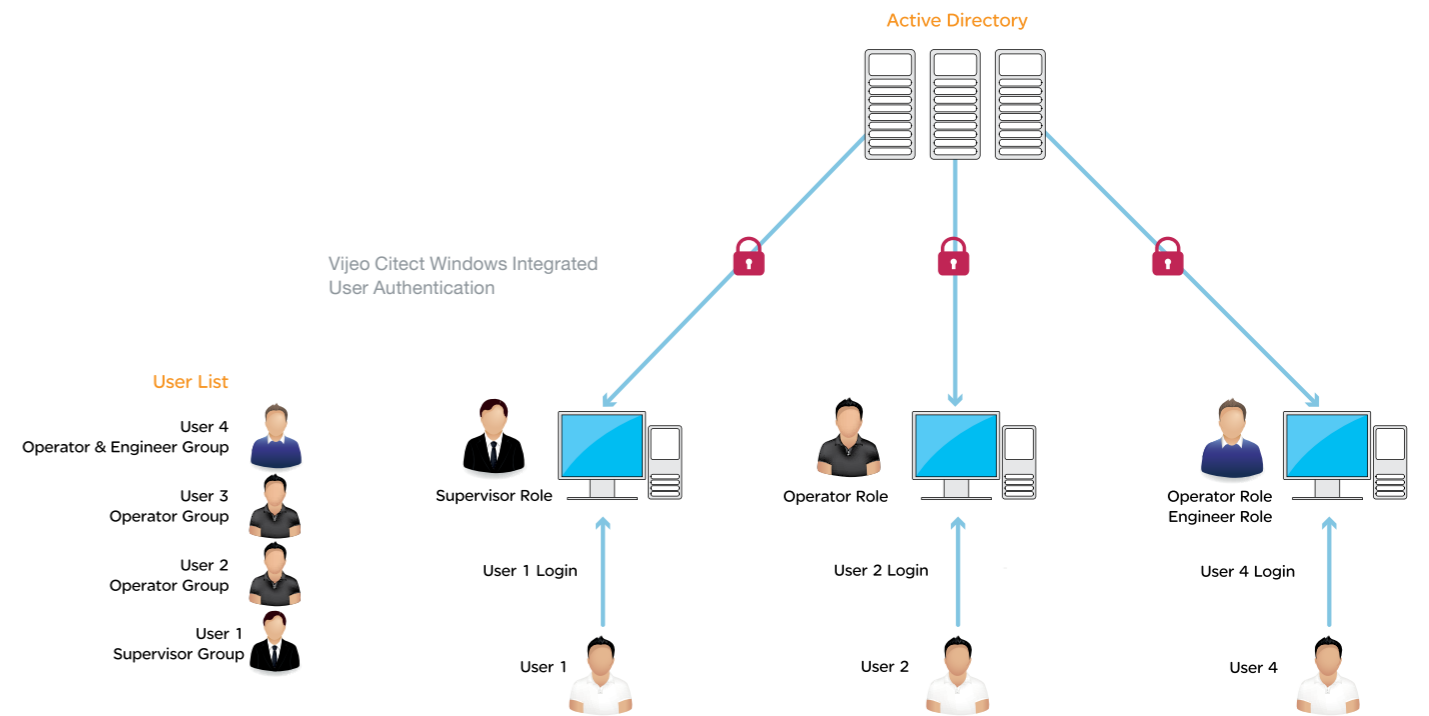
Active Directory

Vijeo Citect Windows Integrated User Authentication

User List

User 4
Operator & Engineer Group

User 3
Operator Group

User 2
Operator Group

User 1
Supervisor Group

Supervisor Role

Operator Role

Operator Role
Engineer Role

User 1 Login

User 2 Login

User 4 Login

User 1

User 2

User 4